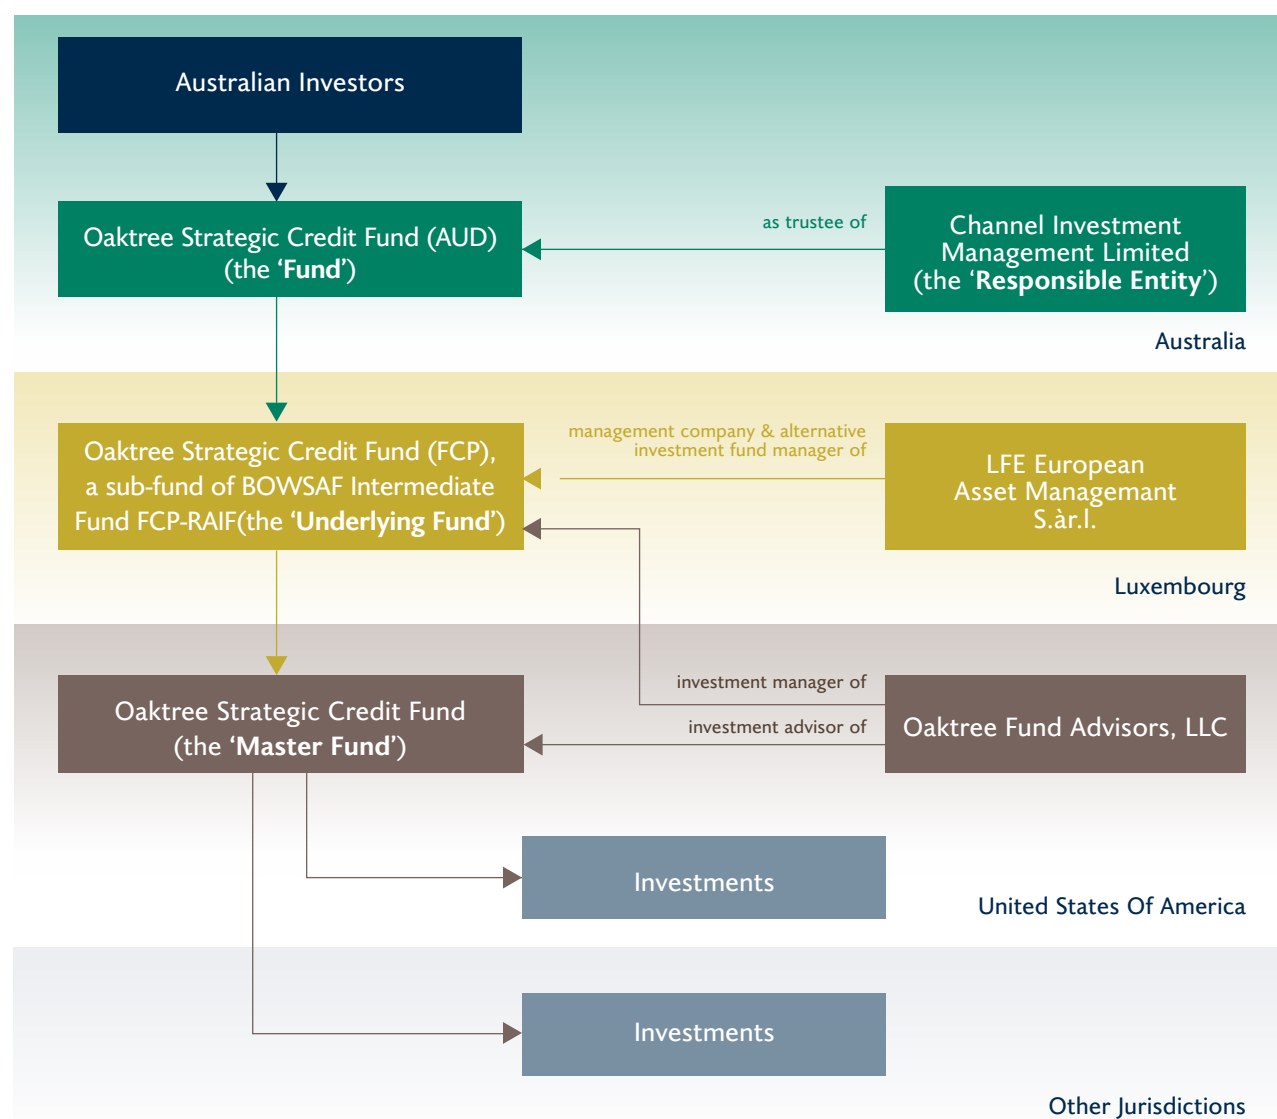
Australian Investors

Oaktree Strategic Credit Fund (AUD) (the ‘Fund’)

as trustee of

Channel Investment Management Limited (the ‘Responsible Entity’)

Australia

Oaktree Strategic Credit Fund (FCP), a sub-fund of BOWSAF Intermediate Fund FCP-RAIF(the ‘Underlying Fund’)

management company & alternative investment fund manager of

LFE European Asset Managemant S.àr.l.

Luxembourg

investment manager of

investment advisor of

Oaktree Strategic Credit Fund (the ‘Master Fund’)

Oaktree Fund Advisors, LLC

Investments

United States Of America

Investments

Other Jurisdictions